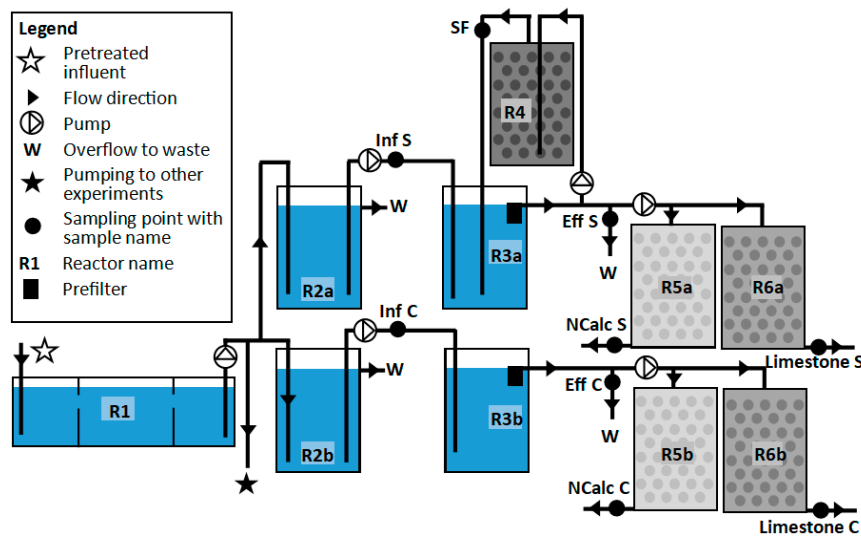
Legend
Pretreated influent
Flow direction
Pump
W Overflow to waste
Pumping to other experiments
Sampling point with sample name
R1 Reactor name
Prefilter

SF
R4
Inf S
W
R2a
R3a
Eff S
W
R5a
R6a
NCalc S
Limestone S
Inf C
W
R1
R2b
R3b
Eff C
W
R5b
R6b
NCalc C
Limestone C